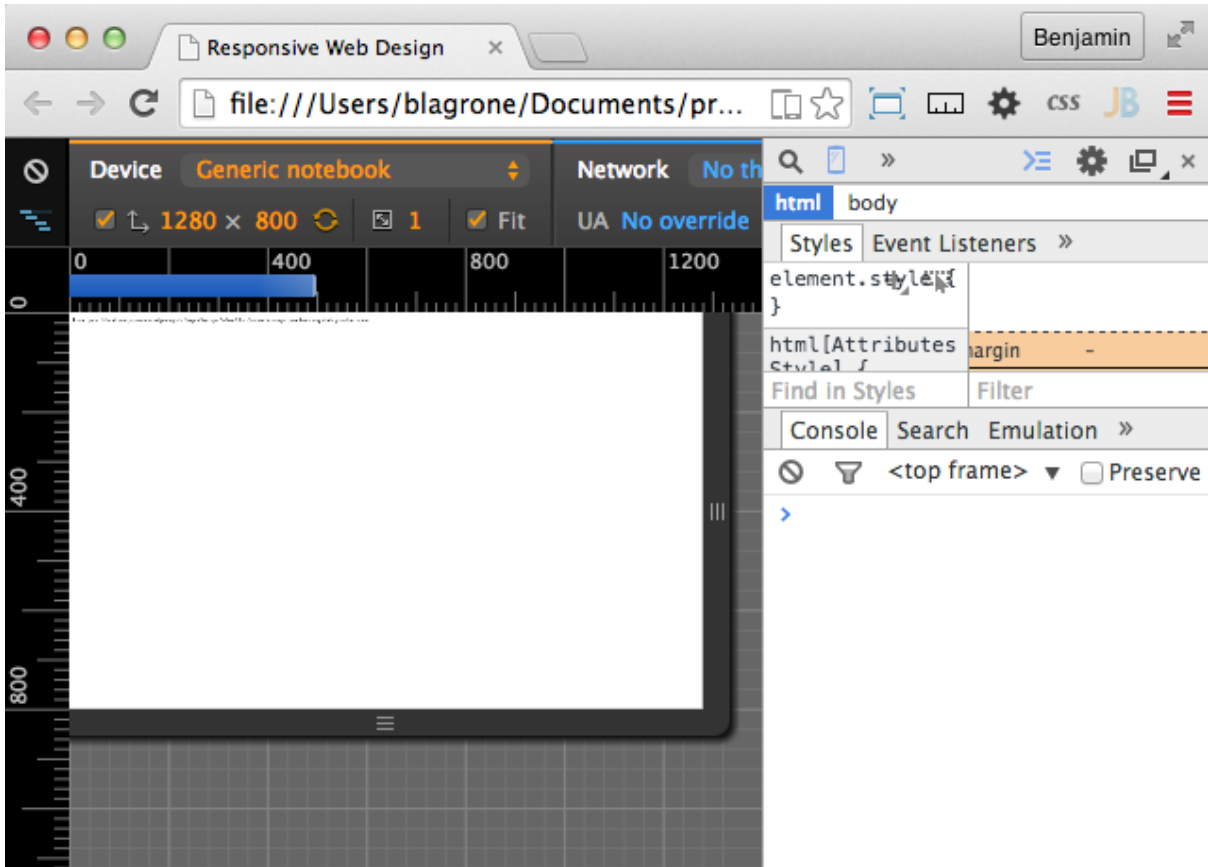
Responsive Web Design ×

Benjamin

file:///Users/blagrone/Documents/pr...

CSS JB

Device Generic notebook

Network No th

1280 × 800 1 Fit

UA No override

0 400 800 1200

0

400

800

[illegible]

html body

Styles Event Listeners »

element.style {
}

html[Attributes Style] {

margin –

Find in Styles Filter

Console Search Emulation »

<top frame> ▼ Preserve

>